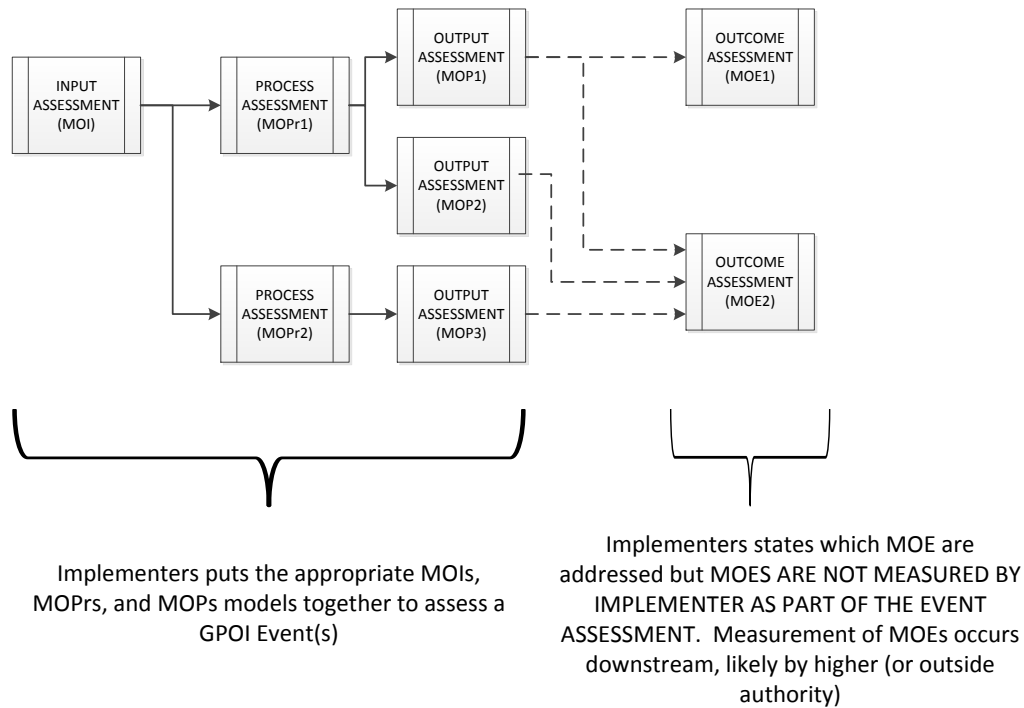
INPUT ASSESSMENT (MOI)

PROCESS ASSESSMENT (MOPr1)

OUTPUT ASSESSMENT (MOP1)

OUTCOME ASSESSMENT (MOE1)

OUTPUT ASSESSMENT (MOP2)

OUTCOME ASSESSMENT (MOE2)

PROCESS ASSESSMENT (MOPr2)

OUTPUT ASSESSMENT (MOP3)

Implementers puts the appropriate MOIs, MOPrs, and MOPs models together to assess a GPOI Event(s)

Implementers states which MOE are addressed but MOES ARE NOT MEASURED BY IMPLEMENTER AS PART OF THE EVENT ASSESSMENT. Measurement of MOEs occurs downstream, likely by higher (or outside authority)